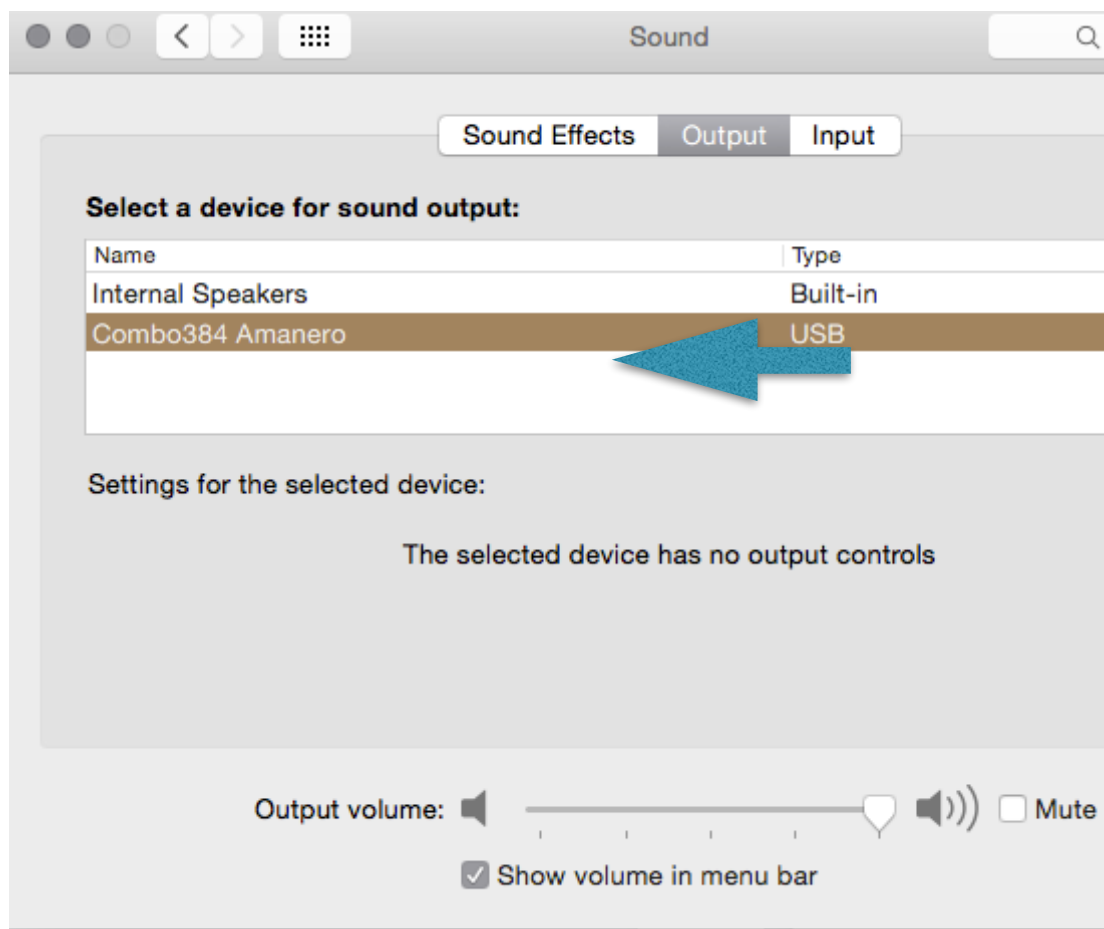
Sound

Sound Effects Output Input

Select a device for sound output:

| Name | Type |
|---|---|
| Internal Speakers | Built-in |
| Combo384 Amanero | USB |

Settings for the selected device:

The selected device has no output controls

Output volume: Mute

Show volume in menu bar